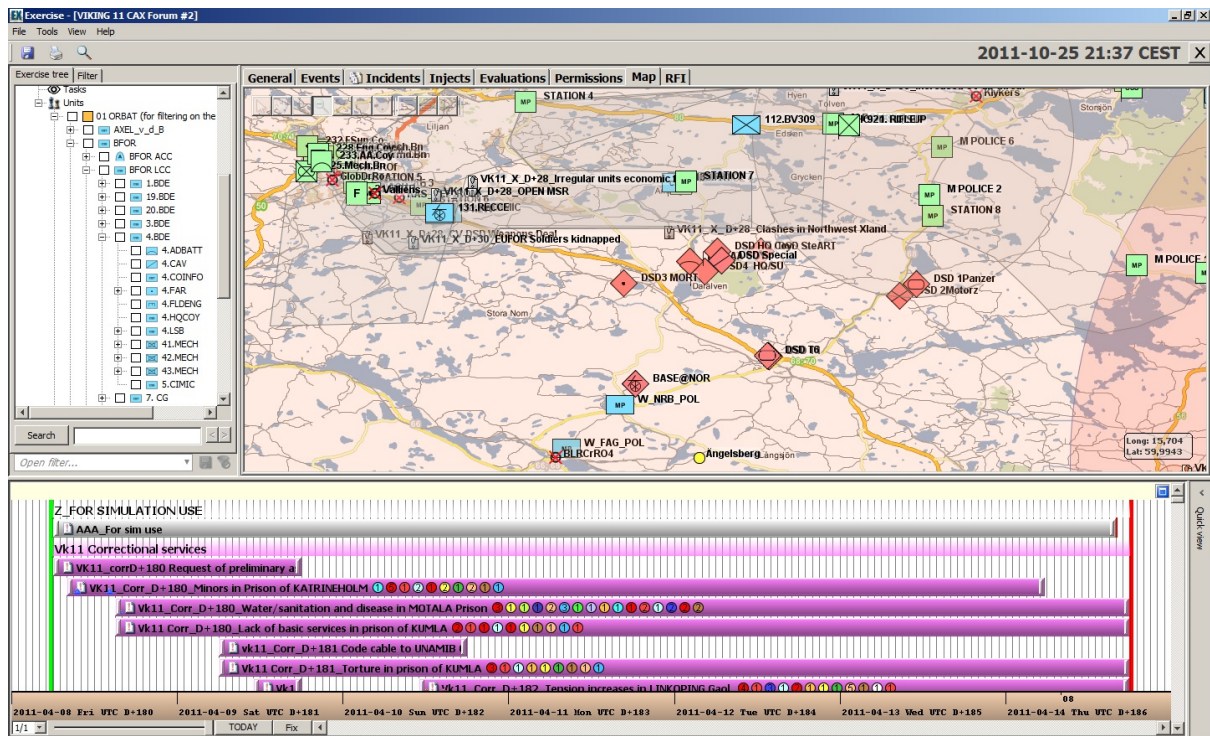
Exercise - [VIKING 11 CAX Forum #2]
File Tools View Help
2011-10-25 21:37 CEST
Exercise tree | Filter
Tasks
Units
01 ORBAT (for filtering on the
AXEL_v_d_B
BFOR
BFOR ACC
BFOR LCC
1.BDE
19.BDE
20.BDE
3.BDE
4.BDE
4.ADBATT
4.CAV
4.COINFO
4.FAR
4.FLDENG
4.HQCOY
4.LSB
41.MECH
42.MECH
43.MECH
5.CIMIC
7. CG
Search
Open filter...
General | Events | Incidents | Injects | Evaluations | Permissions | Map | RFI
STATION 4
112.BV309
K921.RIFLEUP
Klykers
M POLICE 6
M POLICE 2
STATION 8
STATION 7
M POLICE
VK11_X_D+28_Irregular units economic
VK11_X_D+28_OPEN MSR
131.RECCE
VK11_X_D+28_Clashes in Northwest Xland
VK11_X_D+30_EUFOR Soldiers kidnapped
DSD HQ Gen SteART
DSD Special
SD4 HQ/SU
DSD3 MORT
DSD 1Panzer
SD 2Motorz
DSD TG
BASE@NOR
W_NRB_POL
W_FAG_POL
BLRCrRO4
Angelsberg
Stora Nom
Long: 15,704
Lat: 59,9943
Z_FOR SIMULATION USE
AAA_For sim use
Vk11 Correctional services
VK11_corrD+180 Request of preliminary a
VK11_Corr_D+180_Minors in Prison of KATRINEHOLM
Vk11_Corr_D+180_Water/sanitation and disease in MOTALA Prison
Vk11 Corr_D+180_Lack of basic services in prison of KUMLA
vk11_Corr_D+181 Code cable to UNAMIB
Vk11 Corr_D+181_Torture in prison of KUMLA
Vk1
Vk11_Corr_D+182_Tension increases in LINKOPING Gaol
2011-04-08 Fri UTC D+180
2011-04-09 Sat UTC D+181
2011-04-10 Sun UTC D+182
2011-04-11 Mon UTC D+183
2011-04-12 Tue UTC D+184
2011-04-13 Wed UTC D+185
2011-04-14 Thu UTC D+186
08
1/1
TODAY
Fix
Quick view